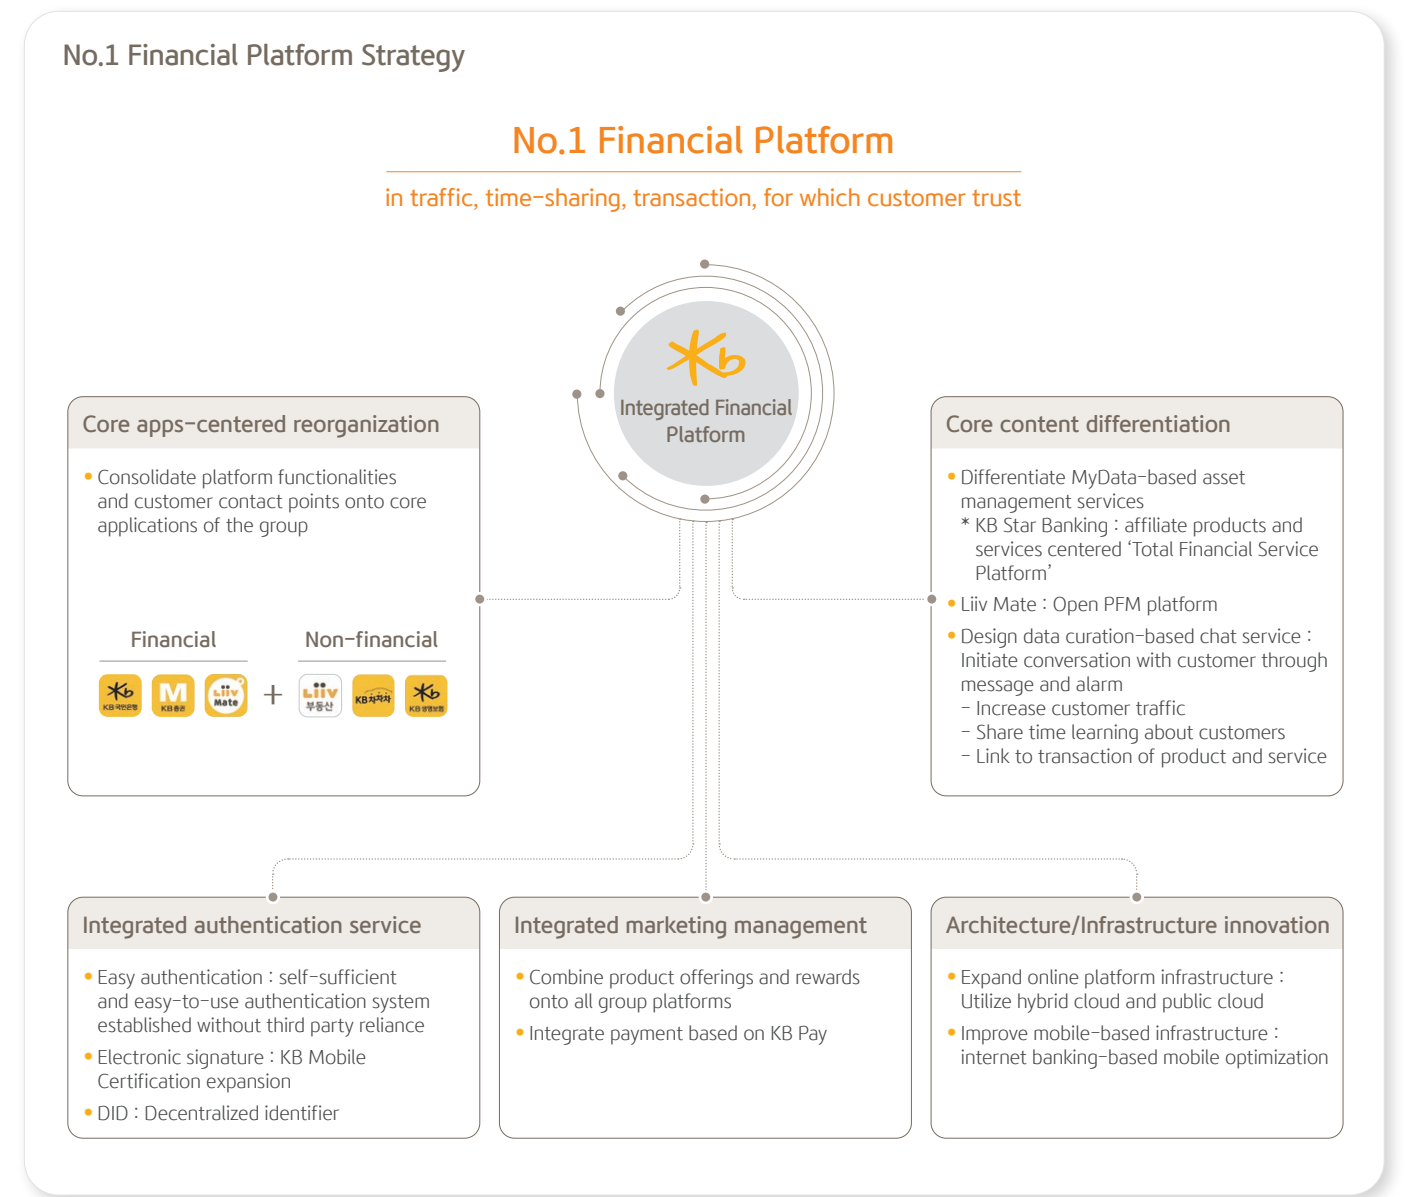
No.1 Financial Platform Strategy

No.1 Financial Platform

in traffic, time-sharing, transaction, for which customer trust

Integrated Financial Platform

Core apps-centered reorganization

• Consolidate platform functionalities and customer contact points onto core applications of the group

Financial

Non-financial

KB국민은행 KB증권 Liiv Mate + Liiv 부동산 KB차차차 KB생명보험

Core content differentiation

• Differentiate MyData-based asset management services
* KB Star Banking : affiliate products and services centered 'Total Financial Service Platform'

• Liiv Mate : Open PFM platform

• Design data curation-based chat service : Initiate conversation with customer through message and alarm
- Increase customer traffic
- Share time learning about customers
- Link to transaction of product and service

Integrated authentication service

• Easy authentication : self-sufficient and easy-to-use authentication system established without third party reliance

• Electronic signature : KB Mobile Certification expansion

• DID : Decentralized identifier

Integrated marketing management

• Combine product offerings and rewards onto all group platforms

• Integrate payment based on KB Pay

Architecture/Infrastructure innovation

• Expand online platform infrastructure : Utilize hybrid cloud and public cloud

• Improve mobile-based infrastructure : internet banking-based mobile optimization